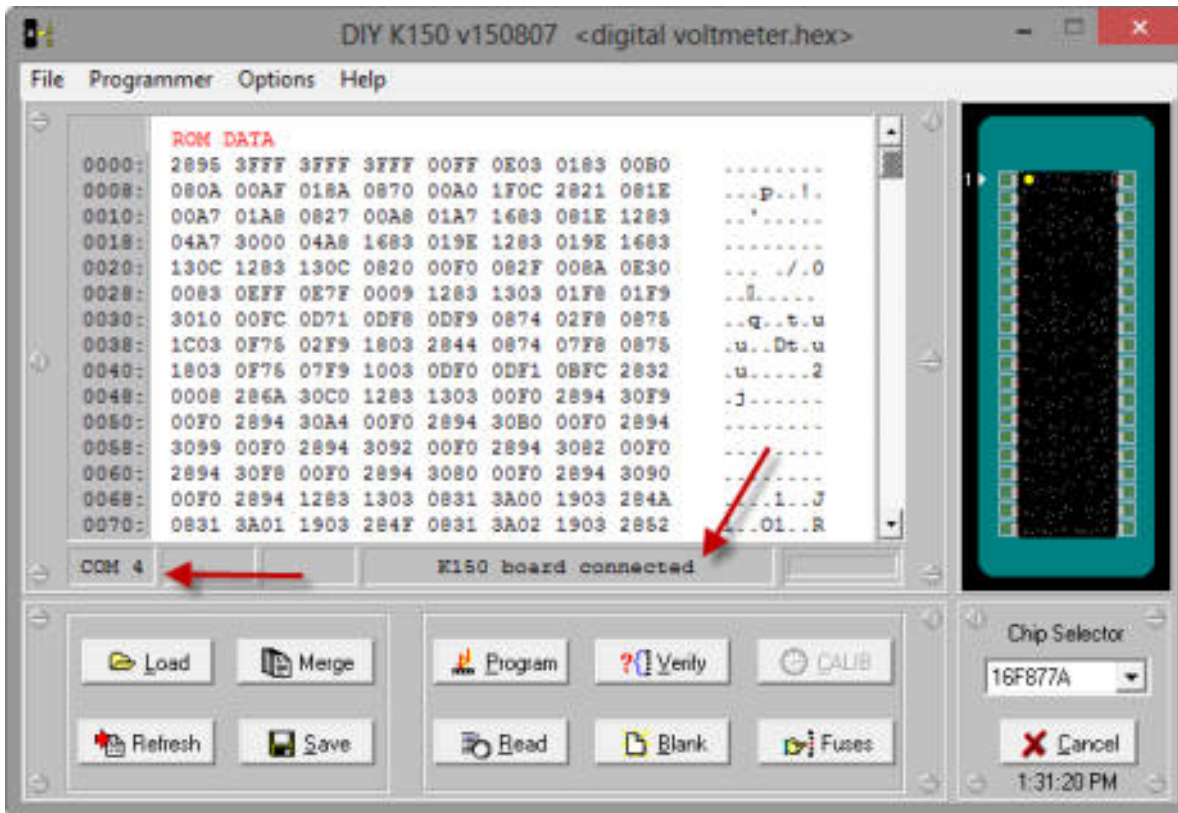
DIY K150 v150807 <digital voltmeter.hex>

File Programmer Options Help

ROM DATA

| | | | | | | | | | |
|---|---|---|---|---|---|---|---|---|---|
| 0000: | 2895 | 3FFF | 3FFF | 3FFF | 00FF | 0E03 | 0183 | 00B0 | ........ |
| 0008: | 080A | 00AF | 018A | 0870 | 00A0 | 1F0C | 2821 | 081E | ...p..!. |
| 0010: | 00A7 | 01A8 | 0827 | 00A8 | 01A7 | 1683 | 081E | 1283 | ..'..... |
| 0018: | 04A7 | 3000 | 04A8 | 1683 | 019E | 1283 | 019E | 1683 | ........ |
| 0020: | 130C | 1283 | 130C | 0820 | 00F0 | 082F | 008A | 0E30 | ... ./.0 |
| 0028: | 0083 | 0EFF | 0E7F | 0009 | 1283 | 1303 | 01F8 | 01F9 | ........ |
| 0030: | 3010 | 00FC | 0D71 | 0DF8 | 0DF9 | 0874 | 02F8 | 0875 | ..q..t.u |
| 0038: | 1C03 | 0F75 | 02F9 | 1803 | 2844 | 0874 | 07F8 | 0875 | .u..Dt.u |
| 0040: | 1803 | 0F75 | 07F9 | 1003 | 0DF0 | 0DF1 | 0BFC | 2832 | .u.....2 |
| 0048: | 0008 | 286A | 30C0 | 1283 | 1303 | 00F0 | 2894 | 30F9 | .j...... |
| 0050: | 00F0 | 2894 | 30A4 | 00F0 | 2894 | 30B0 | 00F0 | 2894 | ........ |
| 0058: | 3099 | 00F0 | 2894 | 3092 | 00F0 | 2894 | 3082 | 00F0 | ........ |
| 0060: | 2894 | 30F8 | 00F0 | 2894 | 3080 | 00F0 | 2894 | 3090 | ........ |
| 0068: | 00F0 | 2894 | 1283 | 1303 | 0831 | 3A00 | 1903 | 284A | .....1..J |
| 0070: | 0831 | 3A01 | 1903 | 284F | 0831 | 3A02 | 1903 | 2852 | ..O1..R |

COM 4 K150 board connected

1

Load Merge Program Verify CALIB
Refresh Save Read Blank Fuses

Chip Selector
16F877A
Cancel
1:31:20 PM